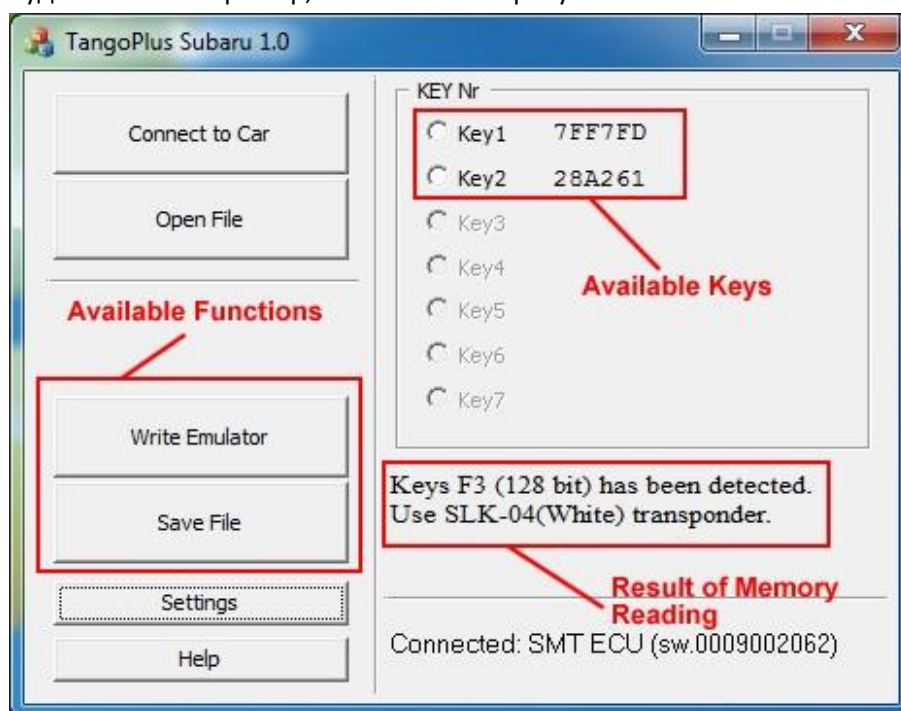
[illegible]

TangoPlus Subaru 1.0

Connect to Car

Open File

Available Functions

Write Emulator

Save File

Settings

Help

KEY Nr

Key1 7FF7FD

Key2 28A261

Key3

Key4

Key5

Key6

Key7

Available Keys

Keys F3 (128 bit) has been detected. Use SLK-04(White) transponder.

Result of Memory Reading

Connected: SMT ECU (sw.0009002062)